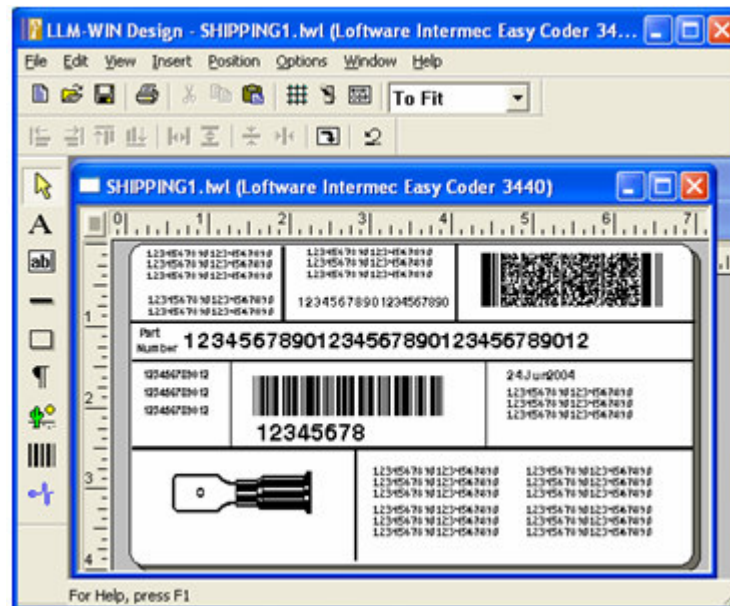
LLM-WIN Design - SHIPPING1.lwl (Loftware Intermec Easy Coder 34...

File Edit View Insert Position Options Window Help

To Fit

SHIPPING1.lwl (Loftware Intermec Easy Coder 3440)

0 1 2 3 4 5 6 7

1234567890123456789
1234567890123456789
1234567890123456789

1234567890123456789
1234567890123456789

1234567890123456789
1234567890123456789
1234567890123456789

12345678901234567890

Part Number 1234567890123456789012345678901​2

1234567890 12
1234567890 12
1234567890 12

12345678

24Jun2004
1234567890123456789
1234567890123456789
1234567890123456789

1234567890123456789
1234567890123456789
1234567890123456789

1234567890123456789
1234567890123456789
1234567890123456789

1234567890123456789
1234567890123456789
1234567890123456789

1234567890123456789
1234567890123456789
1234567890123456789

1
2
3
4

For Help, press F1